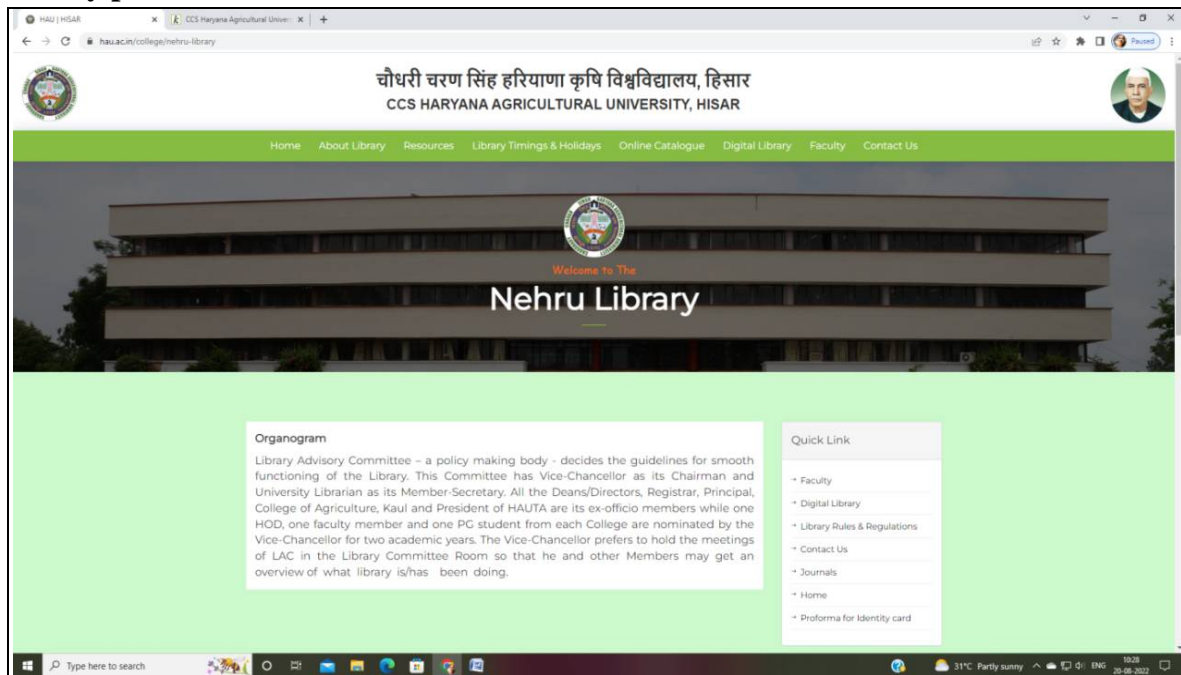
HAU | HISAR
CCS Haryana Agricultural Univer
hau.ac.in/college/nehru-library
Paused

चौधरी चरण सिंह हरियाणा कृषि विश्वविद्यालय, हिसार
CCS HARYANA AGRICULTURAL UNIVERSITY, HISAR

Home About Library Resources Library Timings & Holidays Online Catalogue Digital Library Faculty Contact Us

Welcome to The
Nehru Library

Organogram
Library Advisory Committee – a policy making body - decides the guidelines for smooth functioning of the Library. This Committee has Vice-Chancellor as its Chairman and University Librarian as its Member-Secretary. All the Deans/Directors, Registrar, Principal, College of Agriculture, Kaul and President of HAUTA are its ex-officio members while one HOD, one faculty member and one PG student from each College are nominated by the Vice-Chancellor for two academic years. The Vice-Chancellor prefers to hold the meetings of LAC in the Library Committee Room so that he and other Members may get an overview of what library is/has been doing.

Quick Link
Faculty
Digital Library
Library Rules & Regulations
Contact Us
Journals
Home
Proforma for Identity card

Type here to search
31°C Partly sunny ENG 10:28 20-08-2022